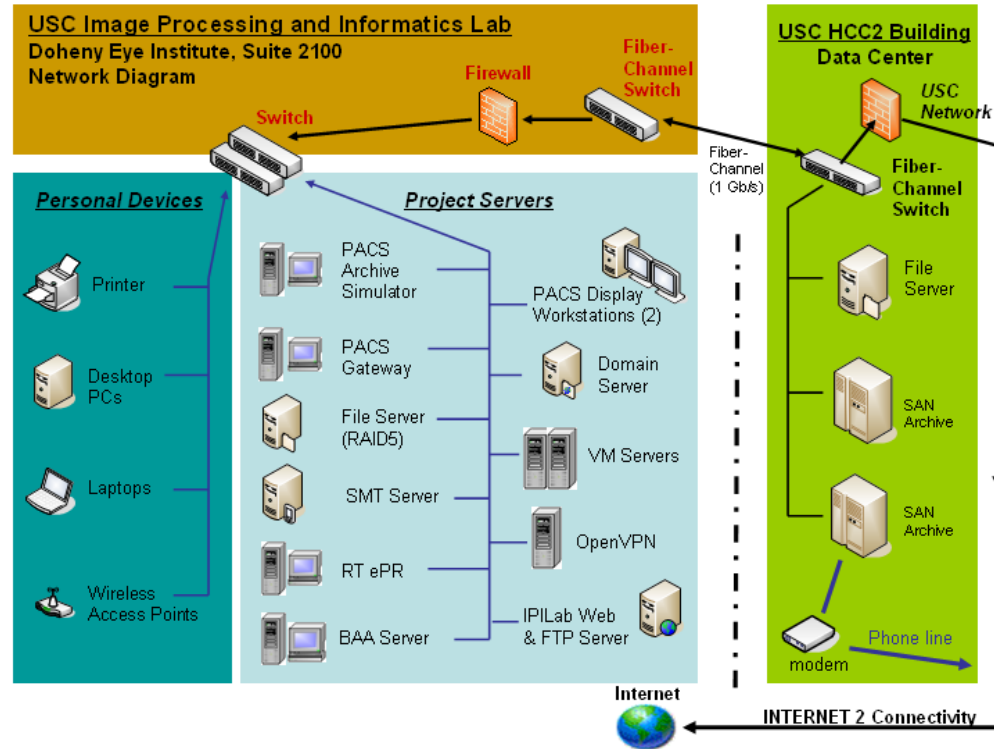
USC Image Processing and Informatics Lab
Doheny Eye Institute, Suite 2100
Network Diagram

Firewall

Fiber-Channel Switch

Switch

USC HCC2 Building
Data Center

USC Network

Fiber-Channel (1 Gb/s)

Fiber-Channel Switch

Personal Devices

Printer

Desktop PCs

Laptops

Wireless Access Points

Project Servers

PACS Archive Simulator

PACS Gateway

File Server (RAID5)

SMT Server

RT ePR

BAA Server

PACS Display Workstations (2)

Domain Server

VM Servers

OpenVPN

IPILab Web & FTP Server

File Server

SAN Archive

SAN Archive

modem

Phone line

Internet

INTERNET 2 Connectivity